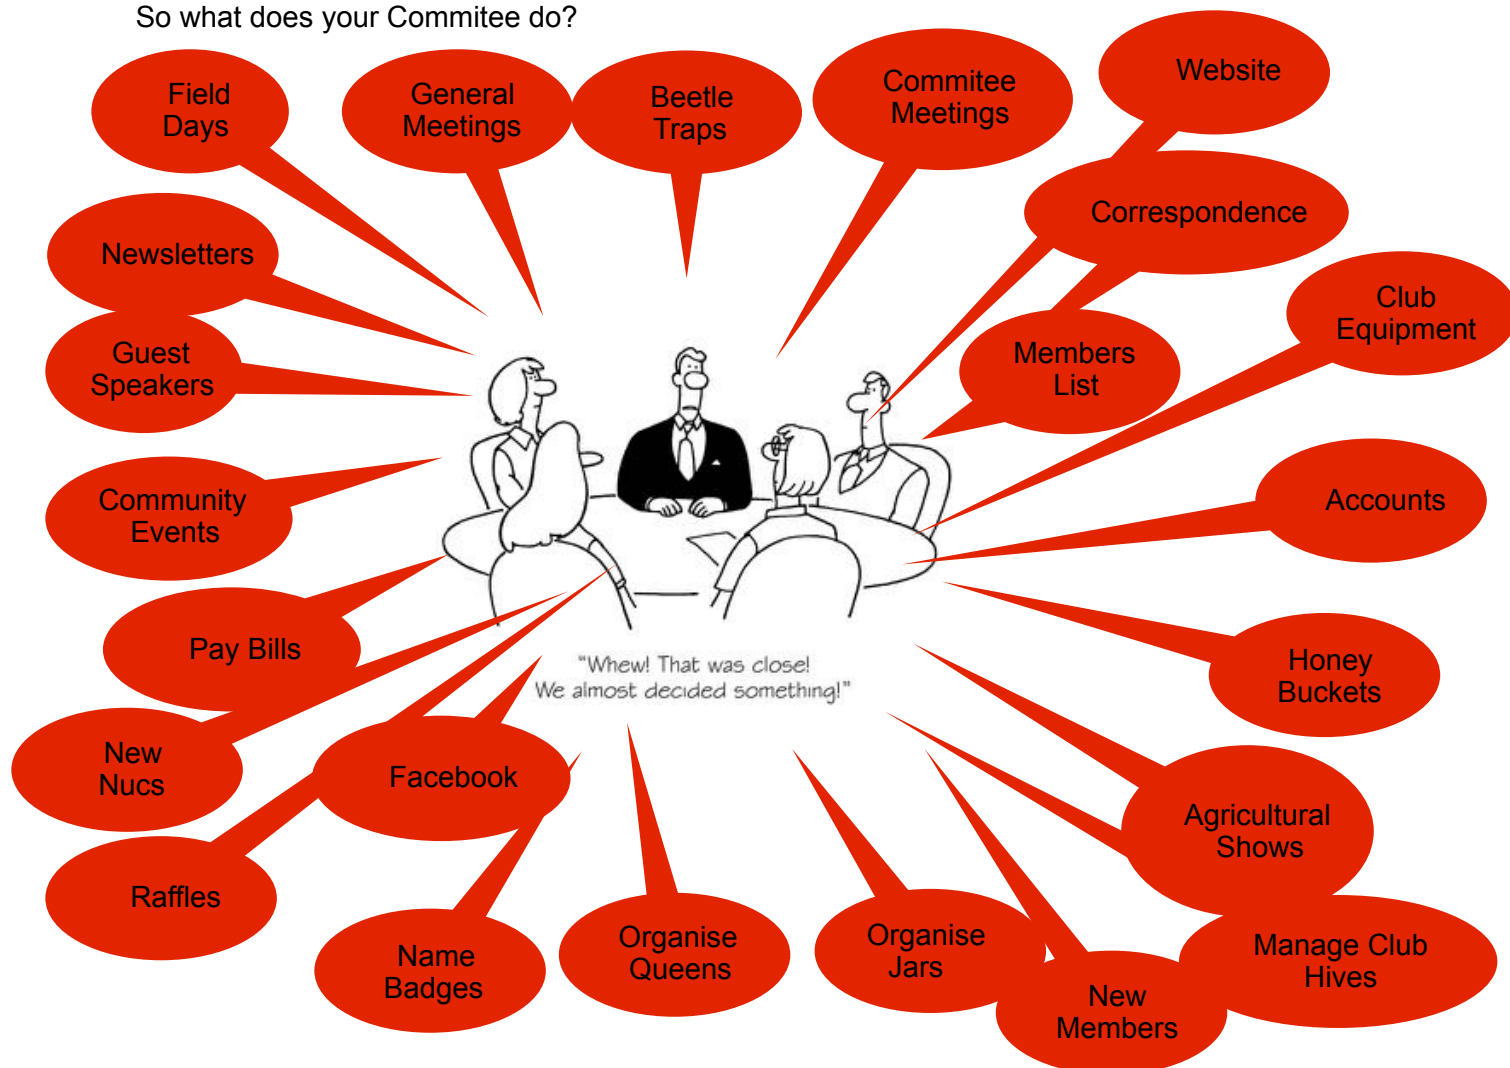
So what does your Commitee do?

Field Days

General Meetings

Beetle Traps

Commitee Meetings

Website

Correspondence

Newsletters

Club Equipment

Members List

Guest Speakers

Community Events

Accounts

Pay Bills

Honey Buckets

"Whew! That was close! We almost decided something!"

New Nucs

Facebook

Agricultural Shows

Raffles

Manage Club Hives

Name Badges

Organise Queens

Organise Jars

New Members